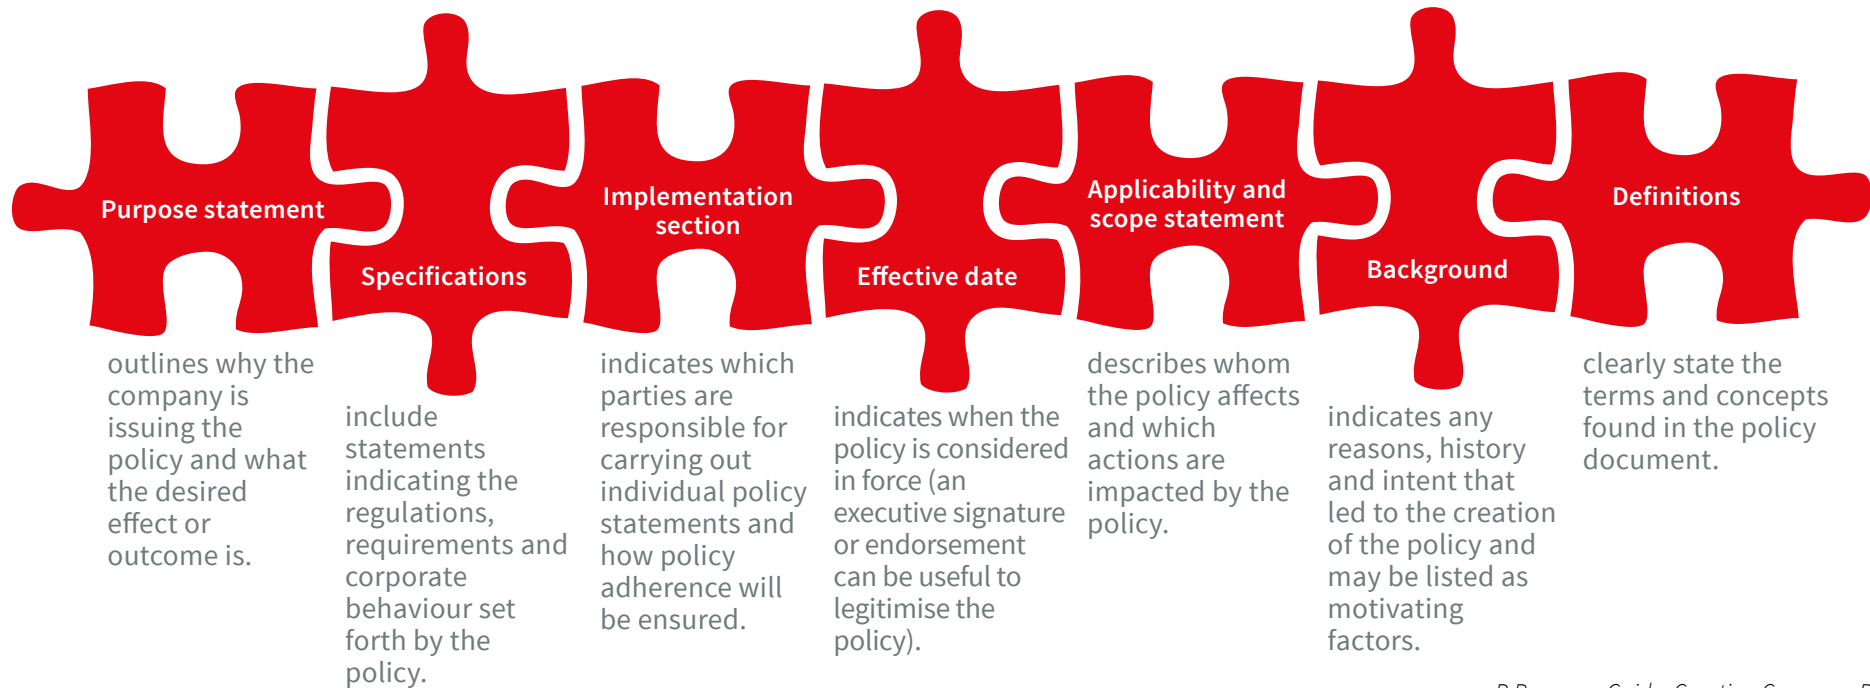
Purpose statement

outlines why the company is issuing the policy and what the desired effect or outcome is.

Specifications

include statements indicating the regulations, requirements and corporate behaviour set forth by the policy.

Implementation section

indicates which parties are responsible for carrying out individual policy statements and how policy adherence will be ensured.

Effective date

indicates when the policy is considered in force (an executive signature or endorsement can be useful to legitimise the policy).

Applicability and scope statement

describes whom the policy affects and which actions are impacted by the policy.

Background

indicates any reasons, history and intent that led to the creation of the policy and may be listed as motivating factors.

Definitions

clearly state the terms and concepts found in the policy document.

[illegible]